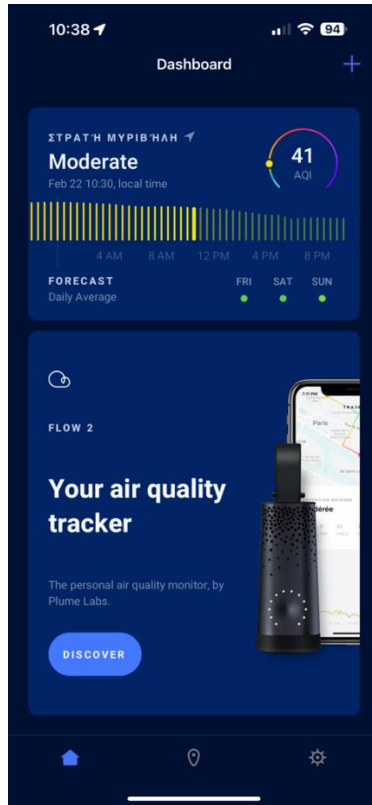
10:38

94

Dashboard

+

ΣΤΡΑΤΉ ΜΥΡΙΒΉΛΗ

Moderate

Feb 22 10:30, local time

41

AQI

4 AM 8 AM 12 PM 4 PM 8 PM

FORECAST

Daily Average

FRI SAT SUN

FLOW 2

Your air quality tracker

The personal air quality monitor, by Plume Labs.

DISCOVER

Paris